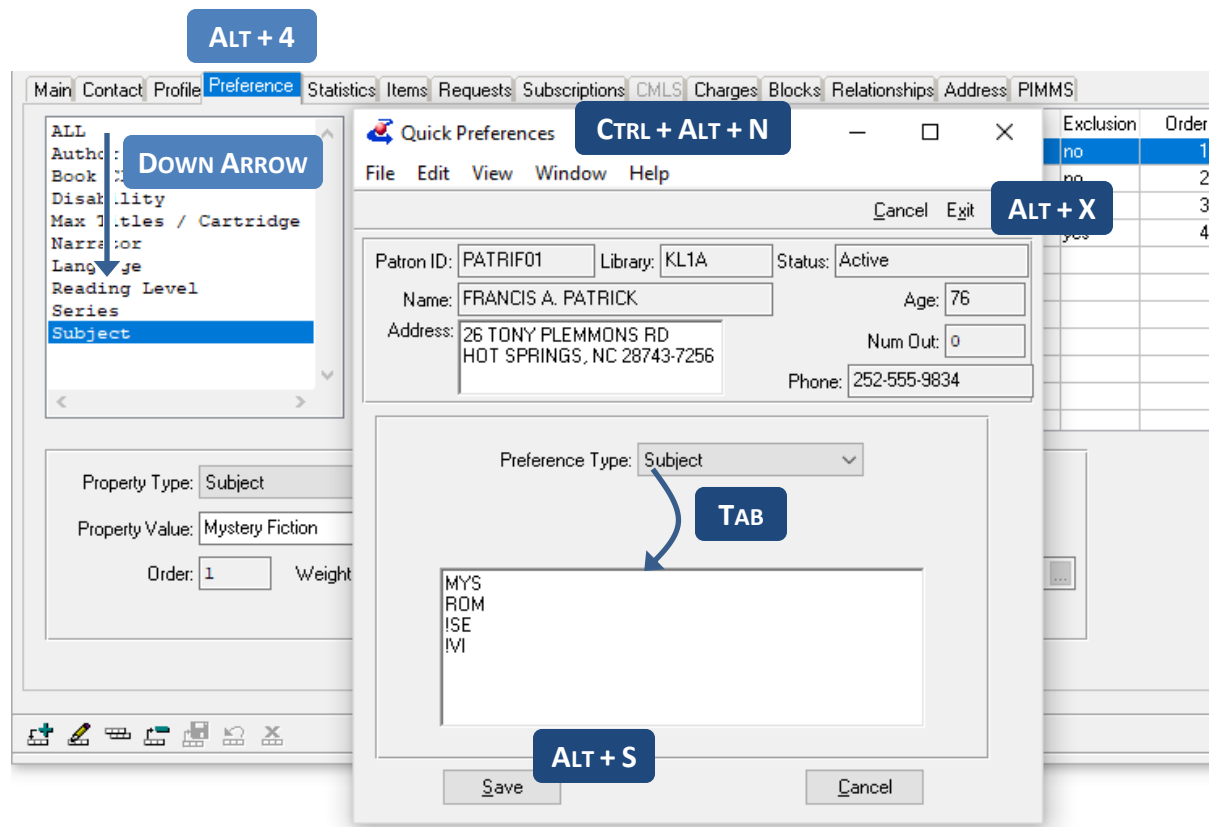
ALT + 4

Main Contact Profile Preference Statistics Items Requests Subscriptions CMLS Charges Blocks Relationships Address PIMMS

ALL
Auth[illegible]
Book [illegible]
Disab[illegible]lity
Max T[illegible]tles / Cartridge
Narr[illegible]tor
Lang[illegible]ge
Reading Level
Series
Subject

DOWN ARROW

Property Type: Subject
Property Value: Mystery Fiction
Order: 1 Weight

Exclusion | Order
no | 1
no | 2
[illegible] | 3
yes | 4

Quick Preferences
CTRL + ALT + N
File Edit View Window Help
Cancel Exit
ALT + X

Patron ID: PATRIF01 Library: KL1A Status: Active
Name: FRANCIS A. PATRICK Age: 76
Address: 26 TONY PLEMMONS RD HOT SPRINGS, NC 28743-7256 Num Out: 0
Phone: 252-555-9834

Preference Type: Subject
TAB

MYS
ROM
!SE
!VI

ALT + S
Save Cancel